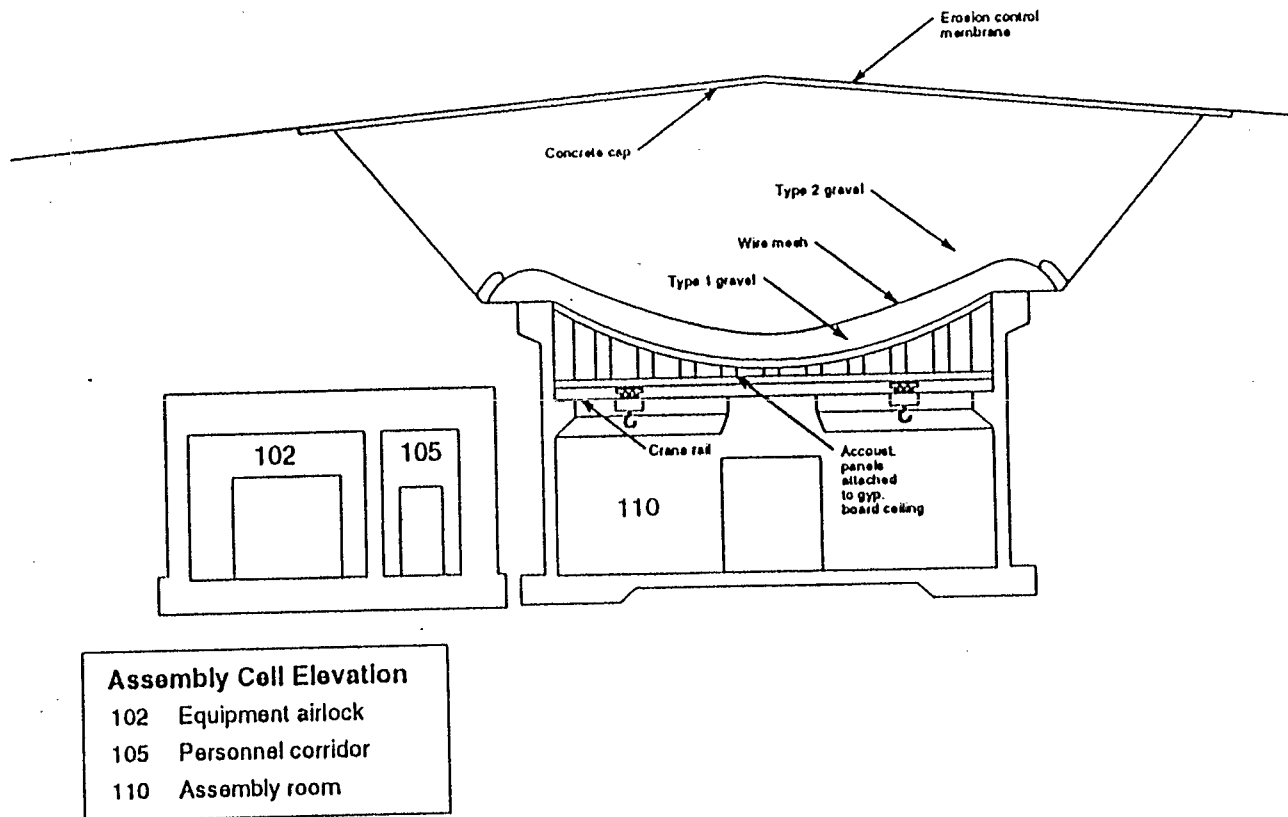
Erosion control membrane

Concrete cap

Type 2 gravel

Wire mesh

Type 1 gravel

102

105

110

Crane rail

Accoust. panels attached to gyp. board ceiling

Assembly Cell Elevation
102 Equipment airlock
105 Personnel corridor
110 Assembly room